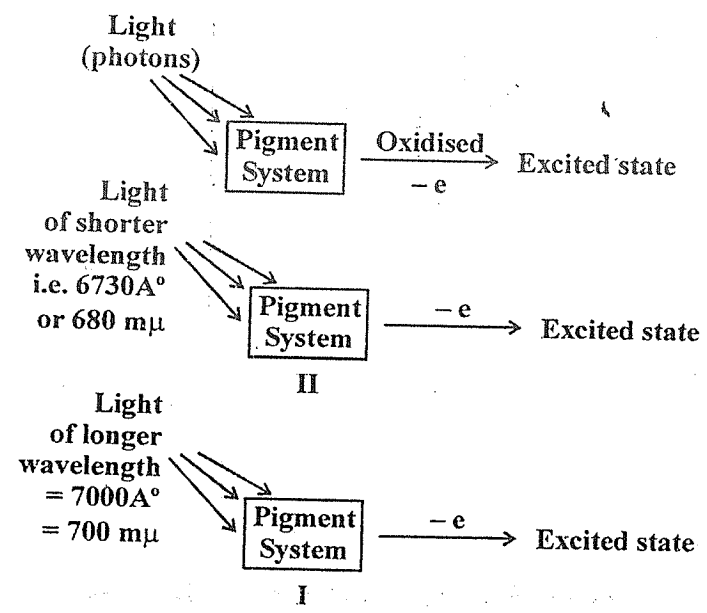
Light
(photons)

Pigment System

Oxidised
– e

Excited state

Light
of shorter
wavelength
i.e. 6730A°
or 680 mμ

Pigment System
II

– e

Excited state

Light
of longer
wavelength
= 7000A°
= 700 mμ

Pigment System
I

– e

Excited state